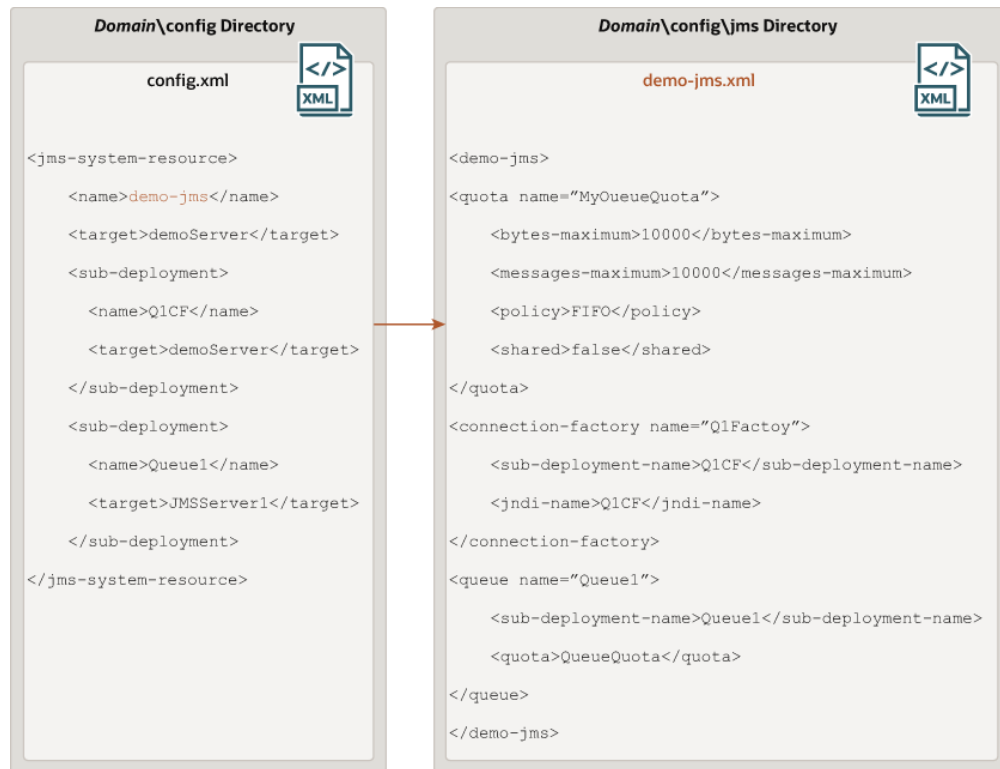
Domain\config Directory

config.xml

</>
XML

<jms-system-resource>
<name>demo-jms</name>
<target>demoServer</target>
<sub-deployment>
<name>Q1CF</name>
<target>demoServer</target>
</sub-deployment>
<sub-deployment>
<name>Queue1</name>
<target>JMSServer1</target>
</sub-deployment>
</jms-system-resource>

Domain\config\jms Directory

demo-jms.xml

</>
XML

<demo-jms>
<quota name="MyQueueQuota">
<bytes-maximum>10000</bytes-maximum>
<messages-maximum>10000</messages-maximum>
<policy>FIFO</policy>
<shared>false</shared>
</quota>
<connection-factory name="Q1Factoy">
<sub-deployment-name>Q1CF</sub-deployment-name>
<jndi-name>Q1CF</jndi-name>
</connection-factory>
<queue name="Queue1">
<sub-deployment-name>Queue1</sub-deployment-name>
<quota>QueueQuota</quota>
</queue>
</demo-jms>